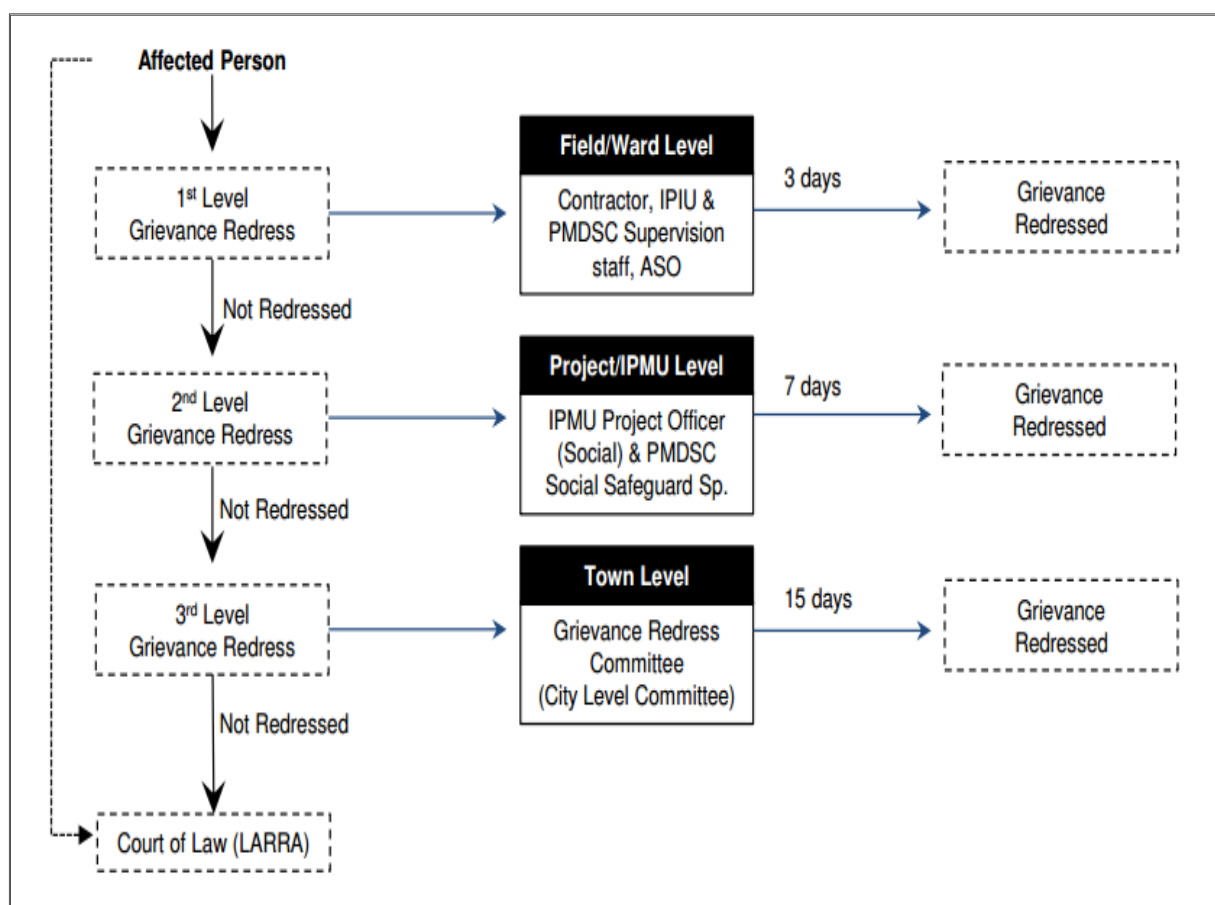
Affected Person

1$^{st}$ Level
Grievance Redress

Field/Ward Level

Contractor, IPIU & PMDSC Supervision staff, ASO

3 days

Grievance Redressed

Not Redressed

2$^{nd}$ Level
Grievance Redress

Project/IPMU Level

IPMU Project Officer (Social) & PMDSC Social Safeguard Sp.

7 days

Grievance Redressed

Not Redressed

3$^{rd}$ Level
Grievance Redress

Town Level

Grievance Redress Committee
(City Level Committee)

15 days

Grievance Redressed

Not Redressed

Court of Law (LARRA)